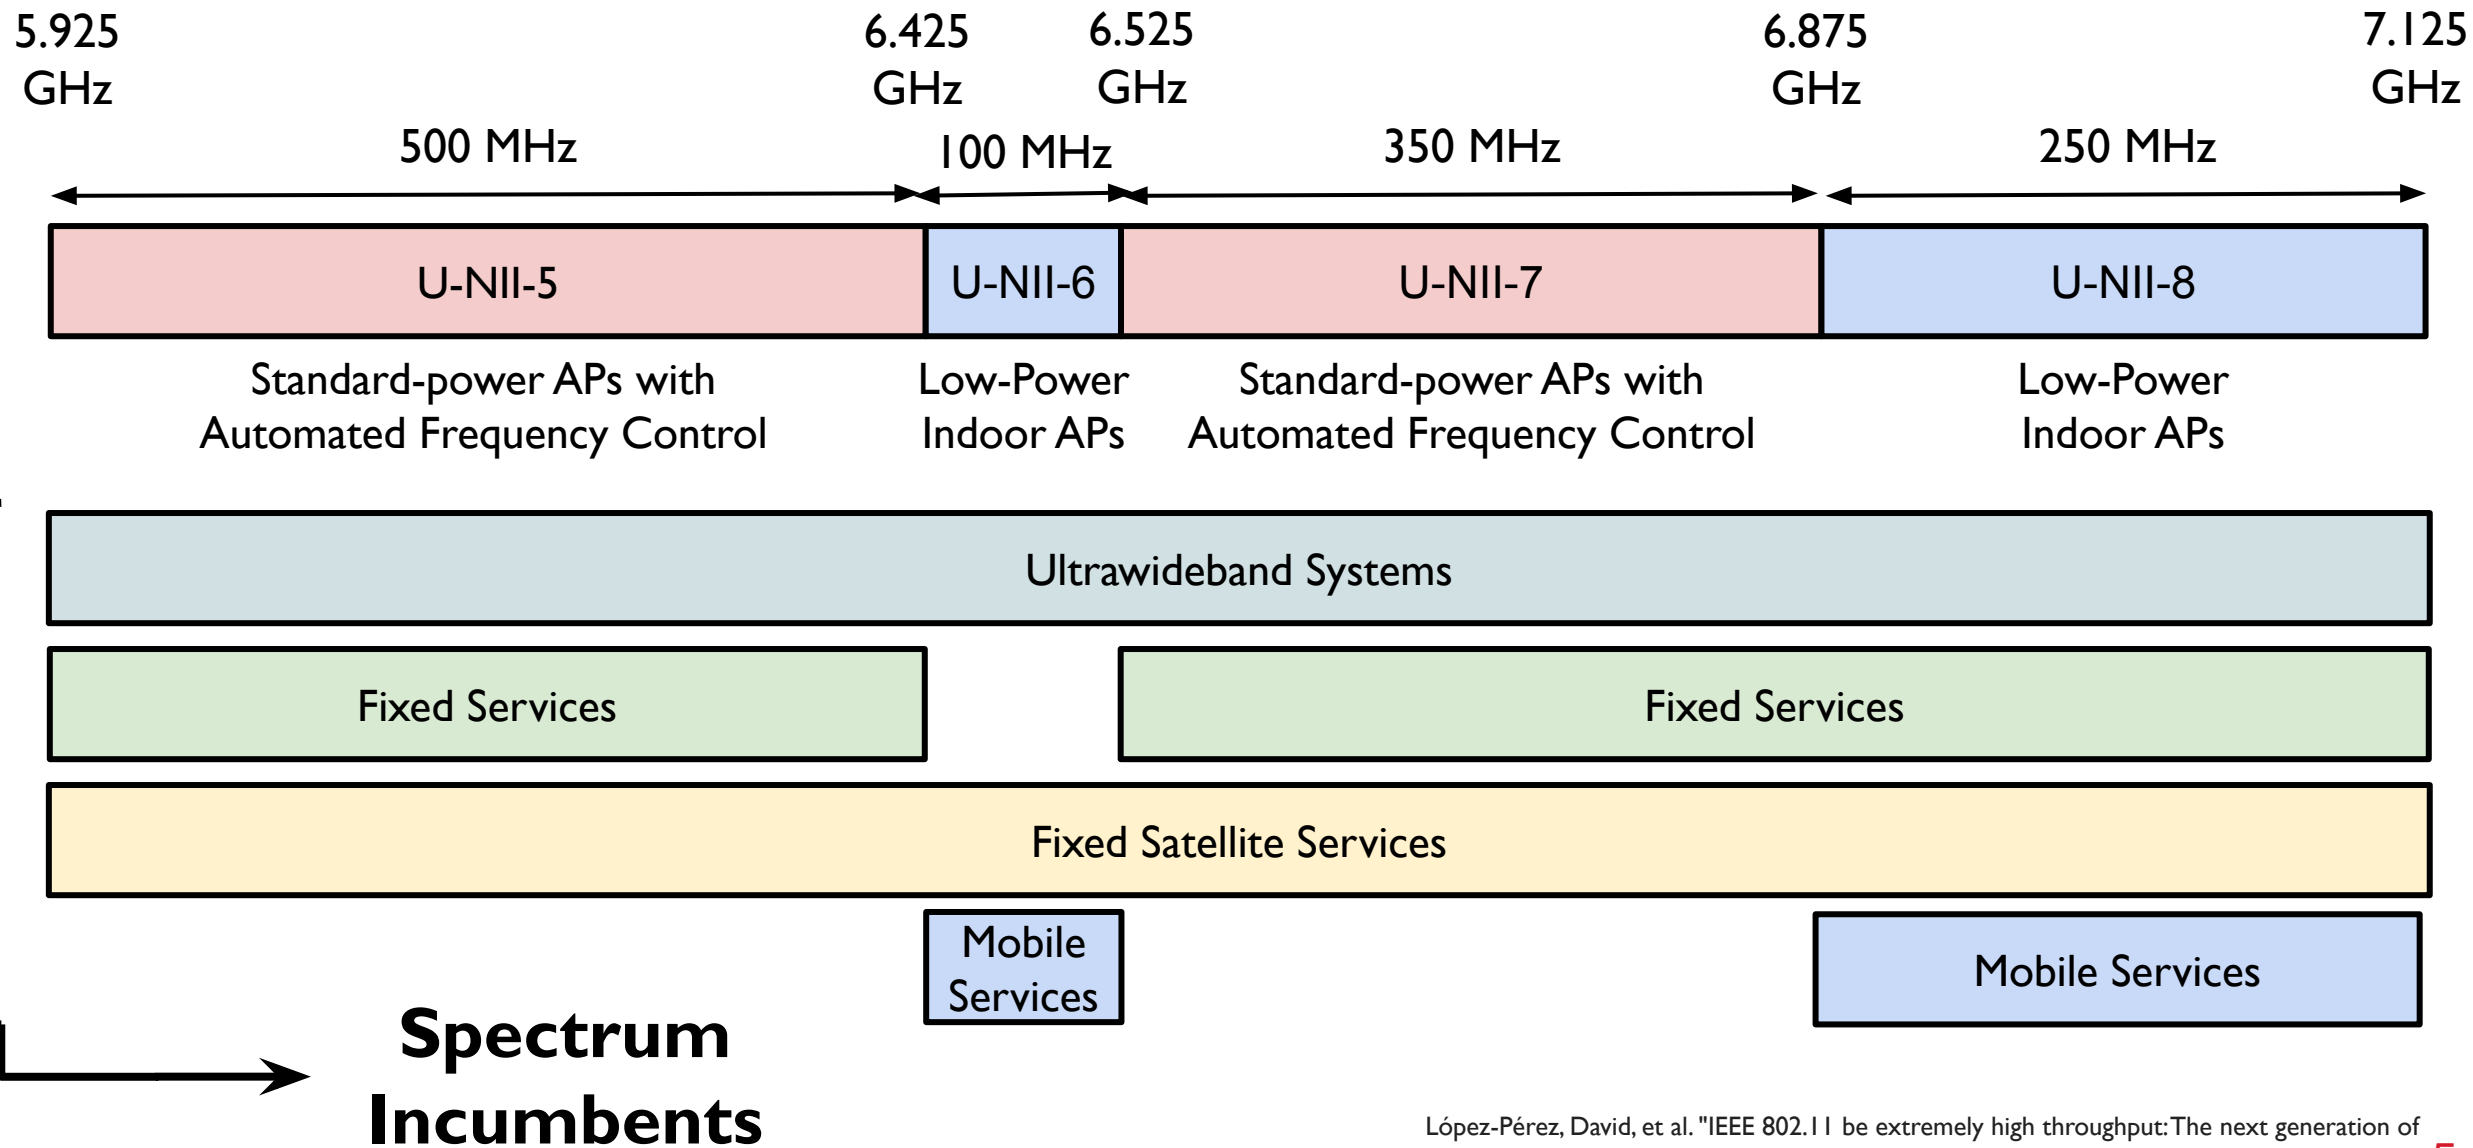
5.925 GHz

6.425 GHz

6.525 GHz

6.875 GHz

7.125 GHz

500 MHz

100 MHz

350 MHz

250 MHz

U-NII-5

U-NII-6

U-NII-7

U-NII-8

Standard-power APs with Automated Frequency Control

Low-Power Indoor APs

Standard-power APs with Automated Frequency Control

Low-Power Indoor APs

Ultrawideband Systems

Fixed Services

Fixed Services

Fixed Satellite Services

Mobile Services

Mobile Services

Spectrum Incumbents

López-Pérez, David, et al. "IEEE 802.11 be extremely high throughput: The next generation of